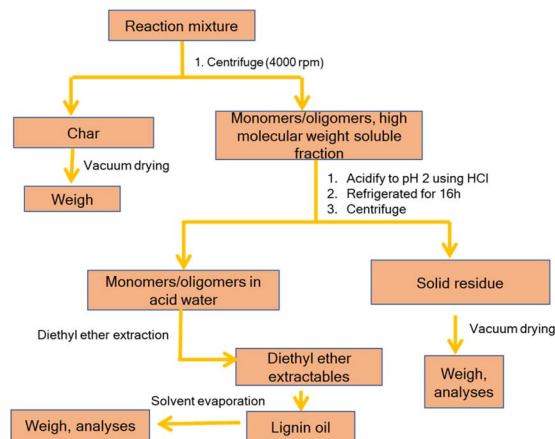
Reaction mixture

1. Centrifuge (4000 rpm)

Char

Vacuum drying

Weigh

Monomers/oligomers, high molecular weight soluble fraction

1. Acidify to pH 2 using HCl
2. Refrigerated for 16h
3. Centrifuge

Monomers/oligomers in acid water

Diethyl ether extraction

Diethyl ether extractables

Solvent evaporation

Weigh, analyses

Lignin oil

Solid residue

Vacuum drying

Weigh, analyses